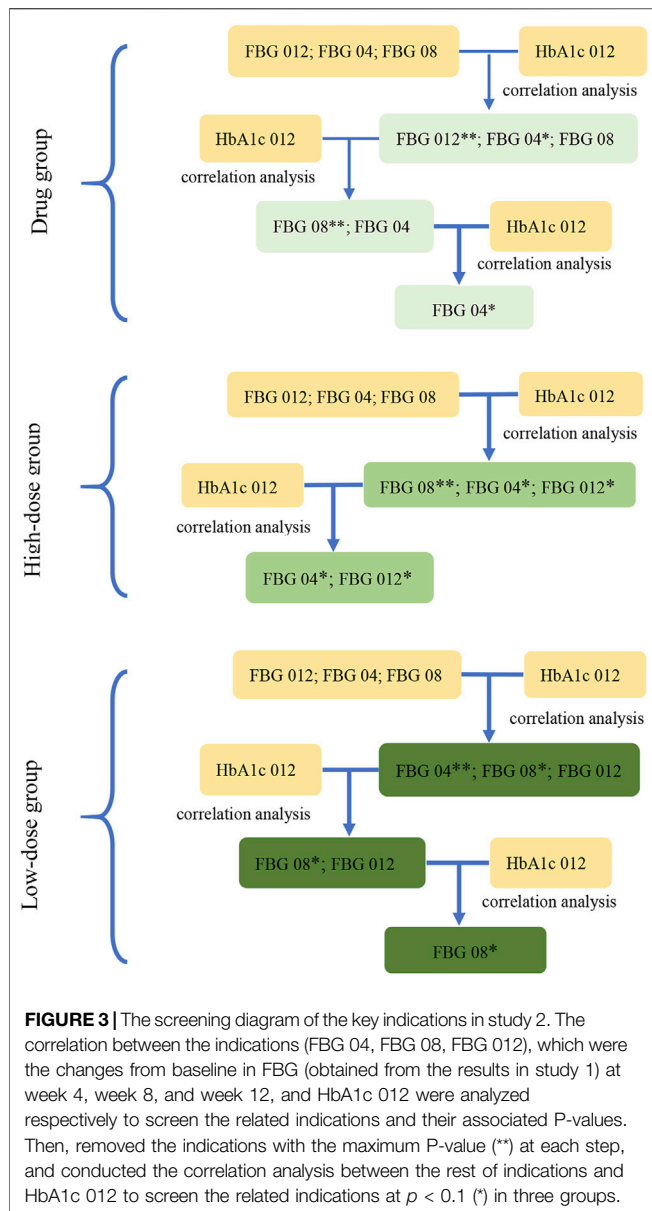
Drug group

FBG 012; FBG 04; FBG 08

HbA1c 012

correlation analysis

HbA1c 012

FBG 012**; FBG 04*; FBG 08

correlation analysis

FBG 08**; FBG 04

HbA1c 012

correlation analysis

FBG 04*

High-dose group

FBG 012; FBG 04; FBG 08

HbA1c 012

correlation analysis

HbA1c 012

FBG 08**; FBG 04*; FBG 012*

correlation analysis

FBG 04*; FBG 012*

Low-dose group

FBG 012; FBG 04; FBG 08

HbA1c 012

correlation analysis

HbA1c 012

FBG 04**; FBG 08*; FBG 012

correlation analysis

FBG 08*; FBG 012

HbA1c 012

correlation analysis

FBG 08*

**FIGURE 3 |** The screening diagram of the key indications in study 2. The correlation between the indications (FBG 04, FBG 08, FBG 012), which were the changes from baseline in FBG (obtained from the results in study 1) at week 4, week 8, and week 12, and HbA1c 012 were analyzed respectively to screen the related indications and their associated P-values. Then, removed the indications with the maximum P-value (**) at each step, and conducted the correlation analysis between the rest of indications and HbA1c 012 to screen the related indications at $p < 0.1$ (*) in three groups.